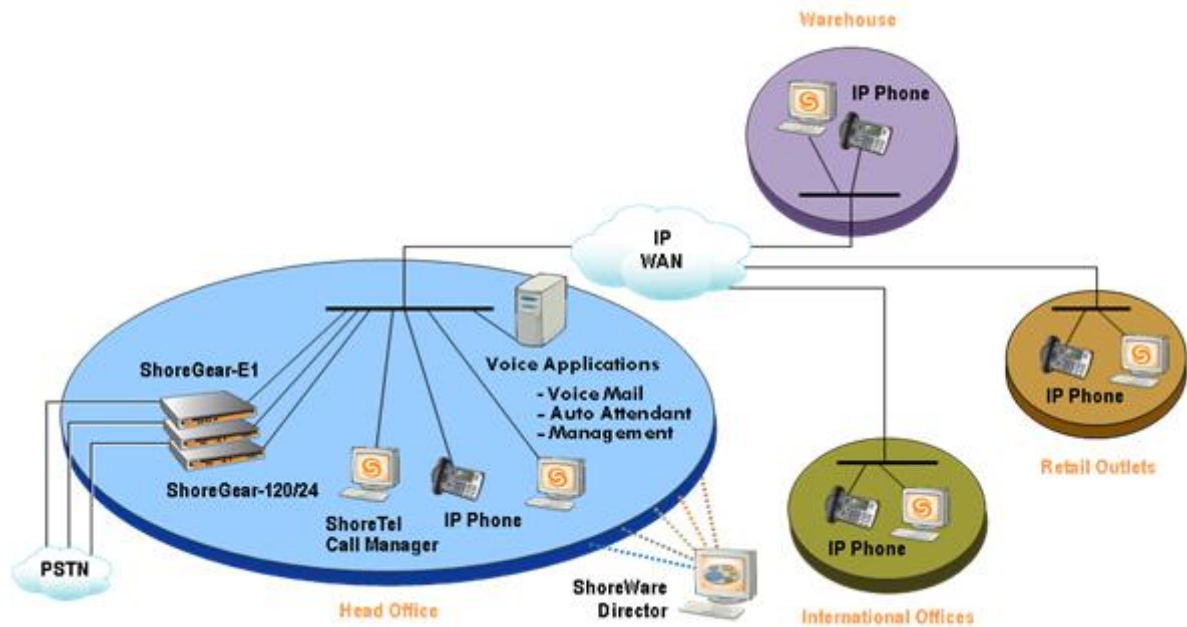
Warehouse

IP Phone

IP WAN

Voice Applications
- Voice Mail
- Auto Attendant
- Management

ShoreGear-E1

ShoreGear-120/24

ShoreTel Call Manager

IP Phone

IP Phone

Retail Outlets

IP Phone

PSTN

Head Office

ShoreWare Director

International Offices